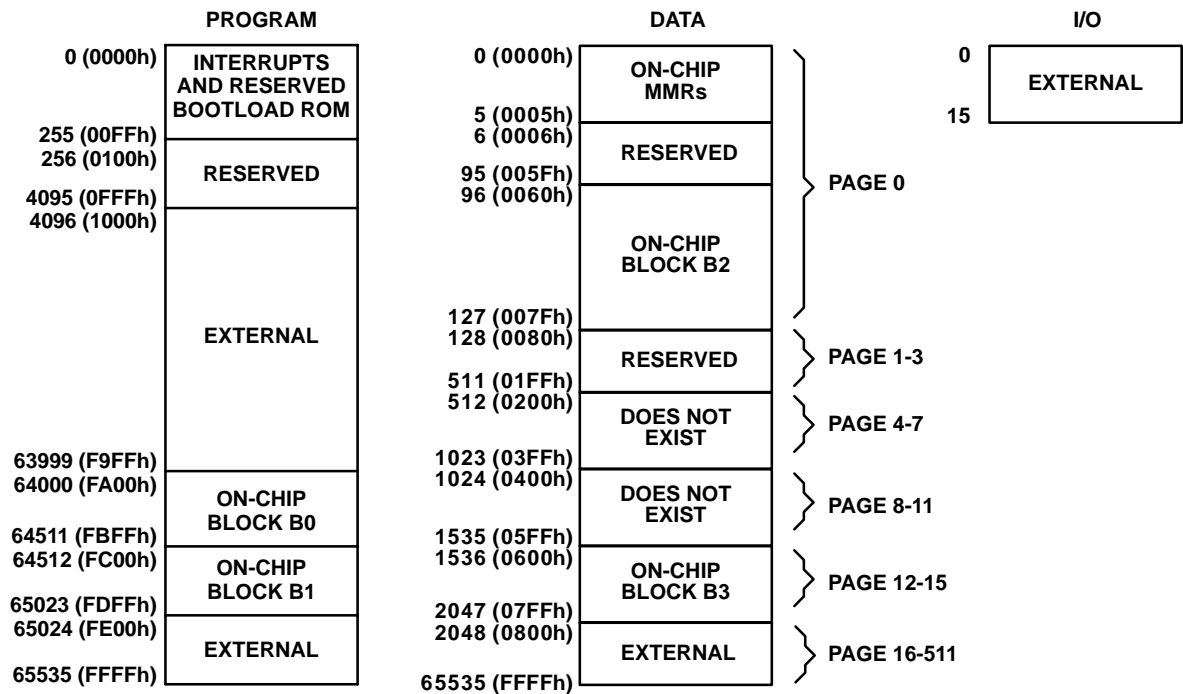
PROGRAM

0 (0000h)
INTERRUPTS AND RESERVED BOOTLOAD ROM
255 (00FFh)
256 (0100h)
RESERVED
4095 (0FFFh)
4096 (1000h)
EXTERNAL
63999 (F9FFh)
64000 (FA00h)
ON-CHIP BLOCK B0
64511 (FBFFh)
64512 (FC00h)
ON-CHIP BLOCK B1
65023 (FDFFh)
65024 (FE00h)
EXTERNAL
65535 (FFFFh)

DATA

0 (0000h)
ON-CHIP MMRs
5 (0005h)
6 (0006h)
RESERVED
95 (005Fh)
96 (0060h)
ON-CHIP BLOCK B2
127 (007Fh)
PAGE 0
128 (0080h)
RESERVED
511 (01FFh)
PAGE 1-3
512 (0200h)
DOES NOT EXIST
1023 (03FFh)
PAGE 4-7
1024 (0400h)
DOES NOT EXIST
1535 (05FFh)
PAGE 8-11
1536 (0600h)
ON-CHIP BLOCK B3
2047 (07FFh)
PAGE 12-15
2048 (0800h)
EXTERNAL
65535 (FFFFh)
PAGE 16-511

I/O

0
EXTERNAL
15